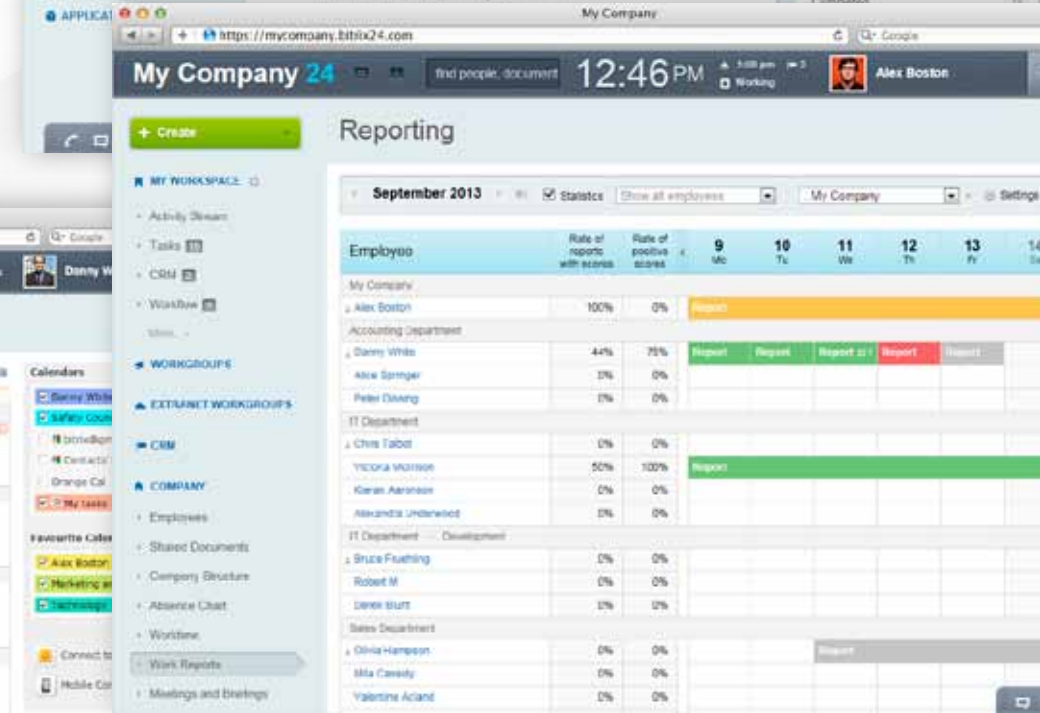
APPLICAT

My Company

https://mycompany.bitrix24.com

Google

My Company 24

find people, document

12:46 PM

Working

Alex Boston

+ Create

MY WORKSPACE

Activity Stream

Tasks

CRM

Workflow

More...

WORKGROUPS

EXTRANET WORKGROUPS

CRM

COMPANY

Employees

Shared Documents

Company Structure

Absence Chart

Workflow

Work Reports

Meetings and Briefings

Reporting

September 2013

Statistics

Show all employees

My Company

Settings

| Employee | Rate of reports with scores | Rate of positive scores | 9 Mo | 10 Tu | 11 We | 12 Th | 13 Fr | 14 Sa |
|---|---|---|---|---|---|---|---|---|
| My Company | | | | | | | | |
| Alex Boston | 100% | 0% | Report | | | | | |
| Accounting Department | | | | | | | | |
| Danny White | 44% | 75% | Report | Report | Report | Report | Report | |
| Alice Springer | 0% | 0% | | | | | | |
| Peter Dowing | 0% | 0% | | | | | | |
| IT Department | | | | | | | | |
| Chris Talbot | 0% | 0% | | | | | | |
| Victoria Morrison | 50% | 100% | Report | | | | | |
| Kieran Aaronson | 0% | 0% | | | | | | |
| Alexandra Underwood | 0% | 0% | | | | | | |
| IT Department — Development | | | | | | | | |
| Bruce Fruehling | 0% | 0% | | | | | | |
| Robert M | 0% | 0% | | | | | | |
| Derek Burt | 0% | 0% | | | | | | |
| Sales Department | | | | | | | | |
| Olivia Hampson | 0% | 0% | | | Report | | | |
| Mila Cassidy | 0% | 0% | | | | | | |
| Valentine Acland | 0% | 0% | | | | | | |

Google

Danny W

Calendars

Danny White

Safety Count

bitrix@gm

Contacts

Orange Cal

My tasks

Favourite Cale

Alex Boston

Marketing an

Technology

Connect to

Mobile Co